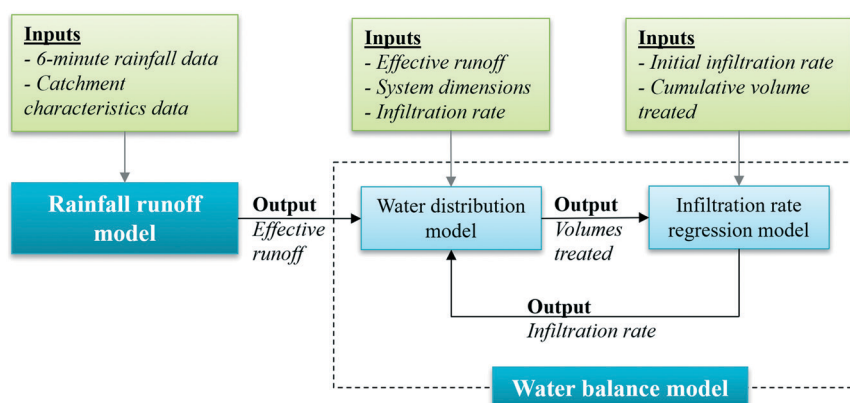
**Inputs**
- 6-minute rainfall data
- Catchment characteristics data

**Inputs**
- Effective runoff
- System dimensions
- Infiltration rate

**Inputs**
- Initial infiltration rate
- Cumulative volume treated

Rainfall runoff model

Output
Effective runoff

Water distribution model

Output
Volumes treated

Infiltration rate regression model

Output
Infiltration rate

Water balance model